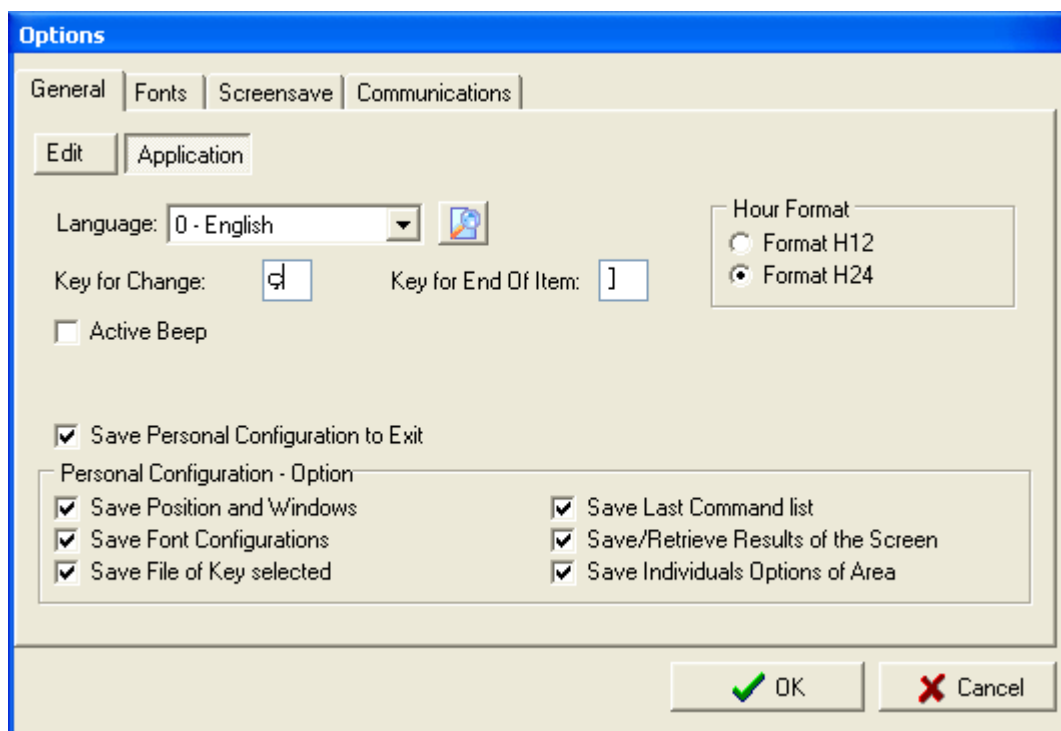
Options

General | Fonts | Screensave | Communications

Edit | Application

Language: 0 - English

Key for Change: ç

Key for End Of Item: ]

Active Beep

Hour Format
Format H12
Format H24

Save Personal Configuration to Exit

Personal Configuration - Option
Save Position and Windows
Save Font Configurations
Save File of Key selected
Save Last Command list
Save/Retrieve Results of the Screen
Save Individuals Options of Area

OK
Cancel